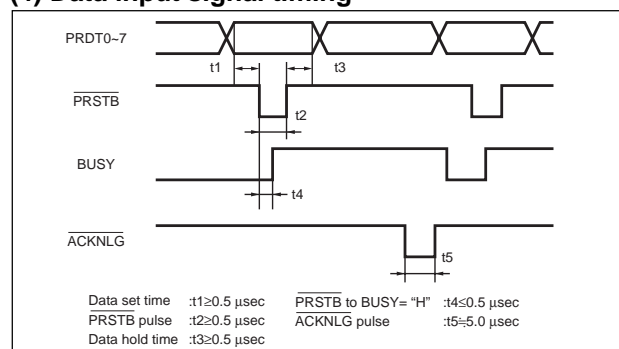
(4) Data input signal timing

PRDT0~7

t1

t3

$\overline{PRSTB}$

t2

BUSY

t4

$\overline{ACKNLG}$

t5

Data set time :t1≥0.5 μsec
$\overline{PRSTB}$ pulse :t2≥0.5 μsec
Data hold time :t3≥0.5 μsec

$\overline{PRSTB}$ to BUSY= "H" :t4≤0.5 μsec
$\overline{ACKNLG}$ pulse :t5≒5.0 μsec